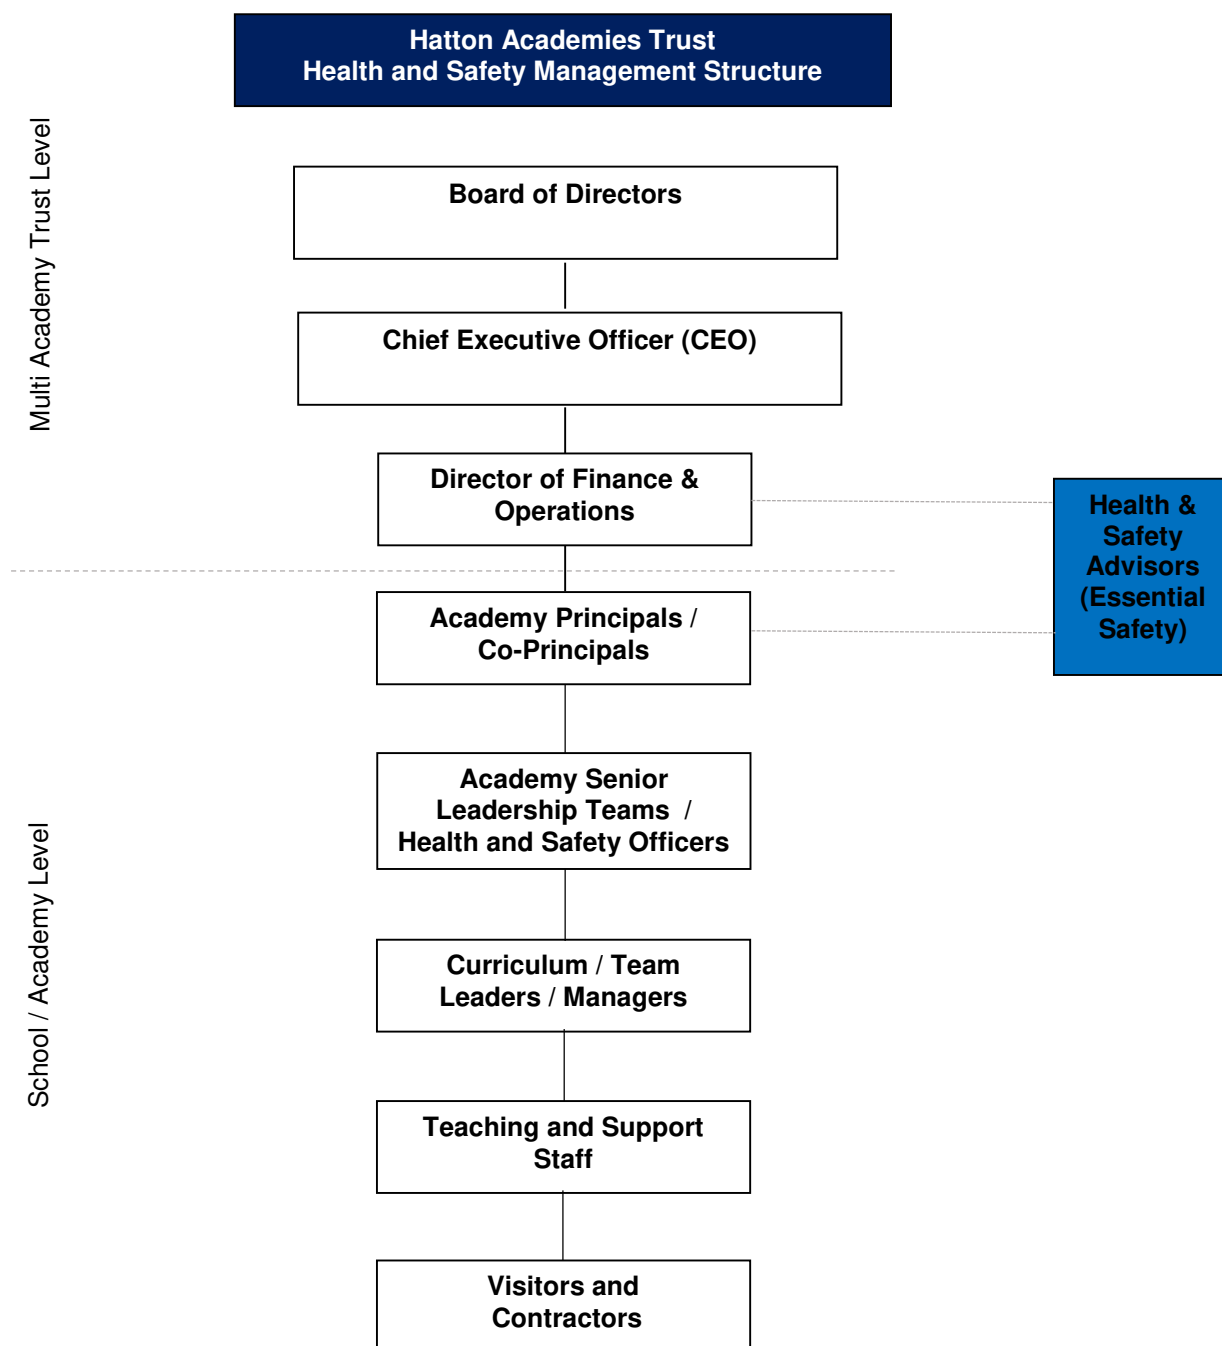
Hatton Academies Trust
Health and Safety Management Structure

Multi Academy Trust Level

Board of Directors

Chief Executive Officer (CEO)

Director of Finance & Operations

Health & Safety Advisors (Essential Safety)

Academy Principals / Co-Principals

School / Academy Level

Academy Senior Leadership Teams / Health and Safety Officers

Curriculum / Team Leaders / Managers

Teaching and Support Staff

Visitors and Contractors